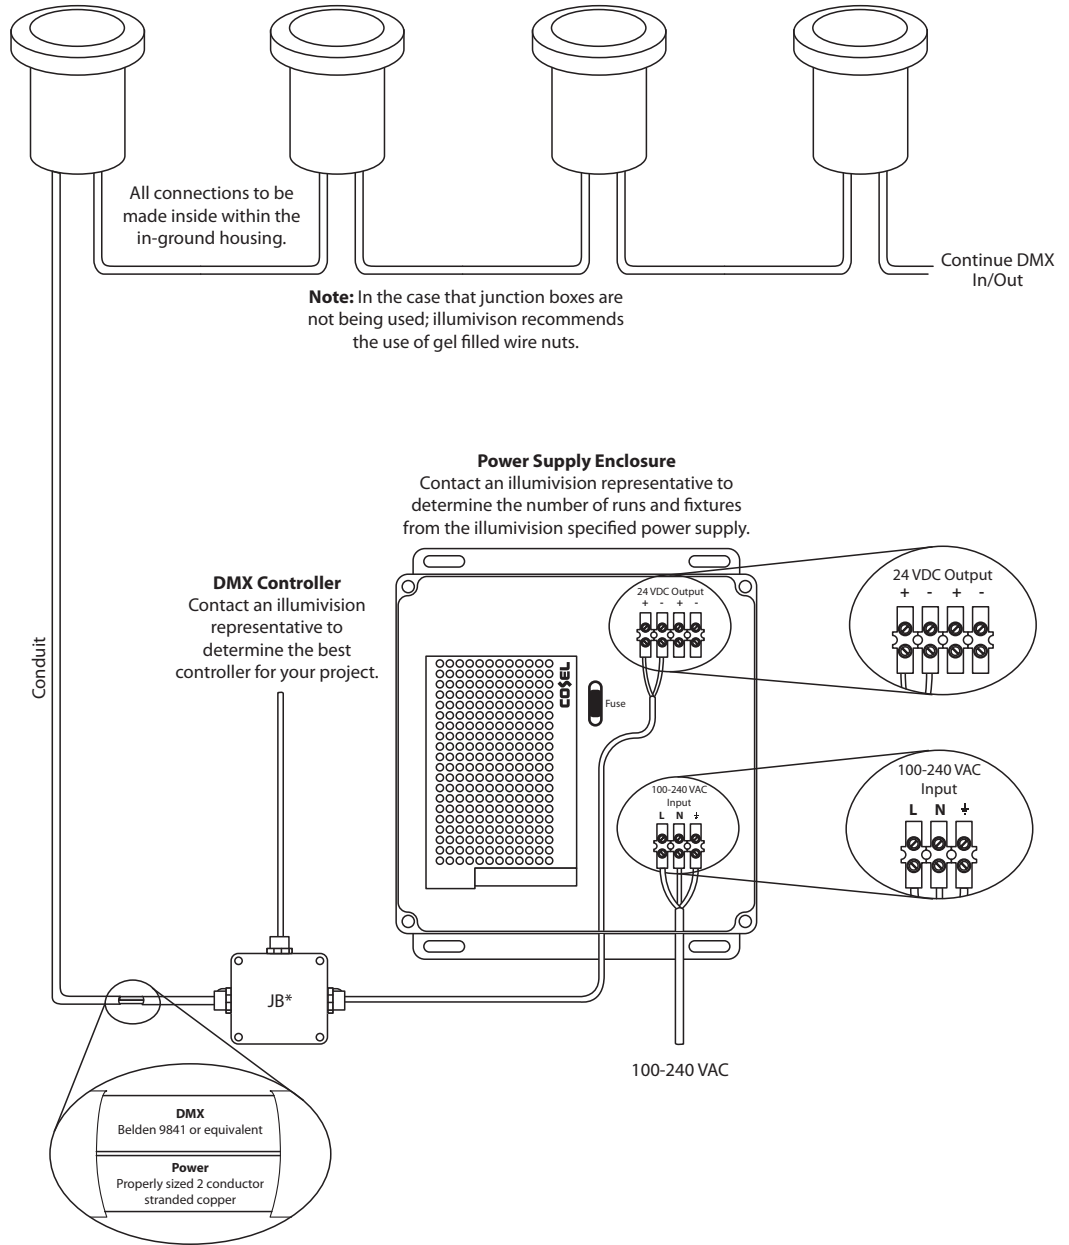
All connections to be made inside within the in-ground housing.

Continue DMX In/Out

**Note:** In the case that junction boxes are not being used; illumivison recommends the use of gel filled wire nuts.

**Power Supply Enclosure**
Contact an illumivision representative to determine the number of runs and fixtures from the illumivision specified power supply.

**DMX Controller**
Contact an illumivision representative to determine the best controller for your project.

Conduit

24 VDC Output
+ - + -

COSEL

Fuse

100-240 VAC
Input
L N ⏚

24 VDC Output
+ - + -

100-240 VAC
Input
L N ⏚

JB*

100-240 VAC

**DMX**
Belden 9841 or equivalent

**Power**
Properly sized 2 conductor stranded copper